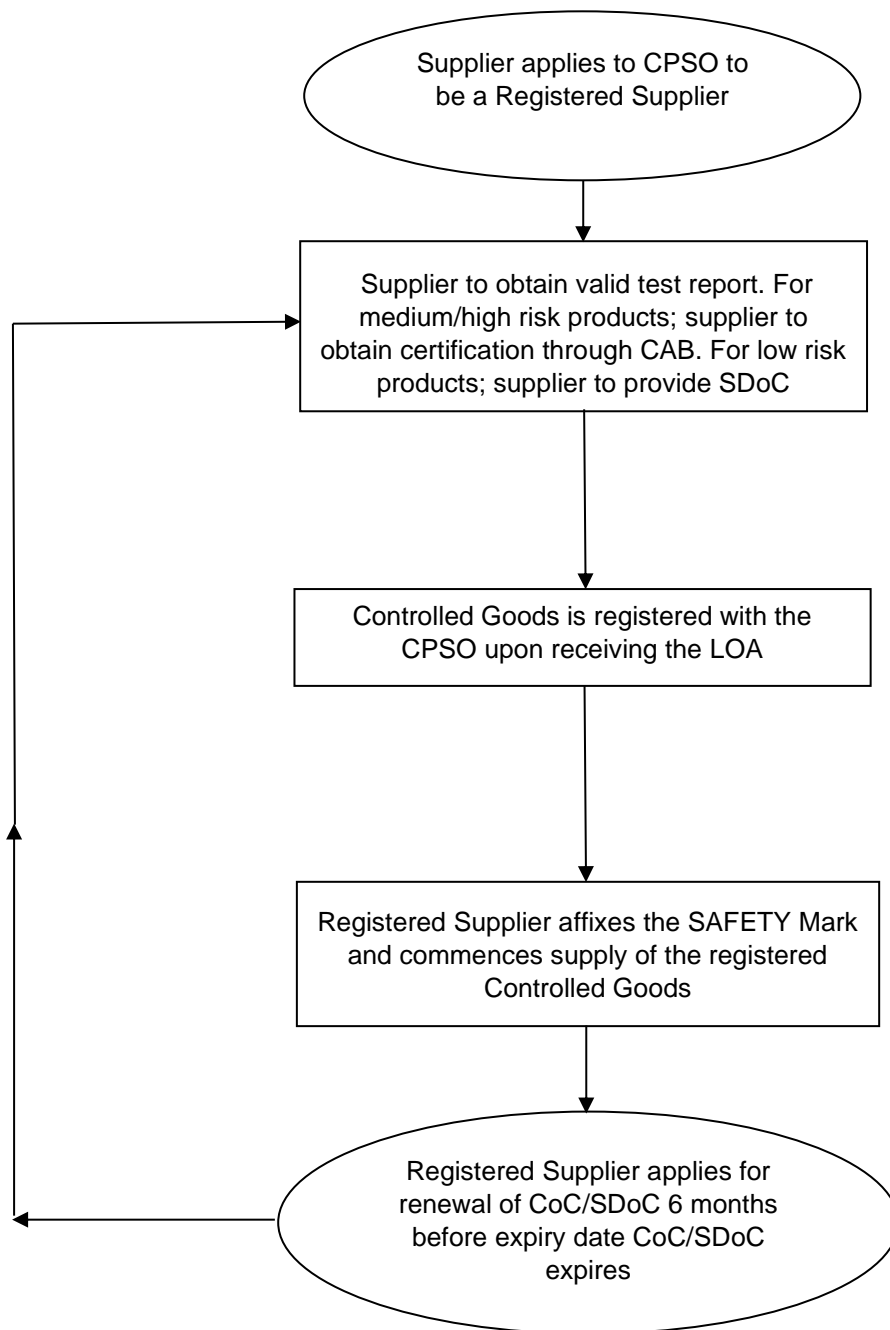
Supplier applies to CPSO to be a Registered Supplier

Supplier to obtain valid test report. For medium/high risk products; supplier to obtain certification through CAB. For low risk products; supplier to provide SDoC

Controlled Goods is registered with the CPSO upon receiving the LOA

Registered Supplier affixes the SAFETY Mark and commences supply of the registered Controlled Goods

Registered Supplier applies for renewal of CoC/SDoC 6 months before expiry date CoC/SDoC expires